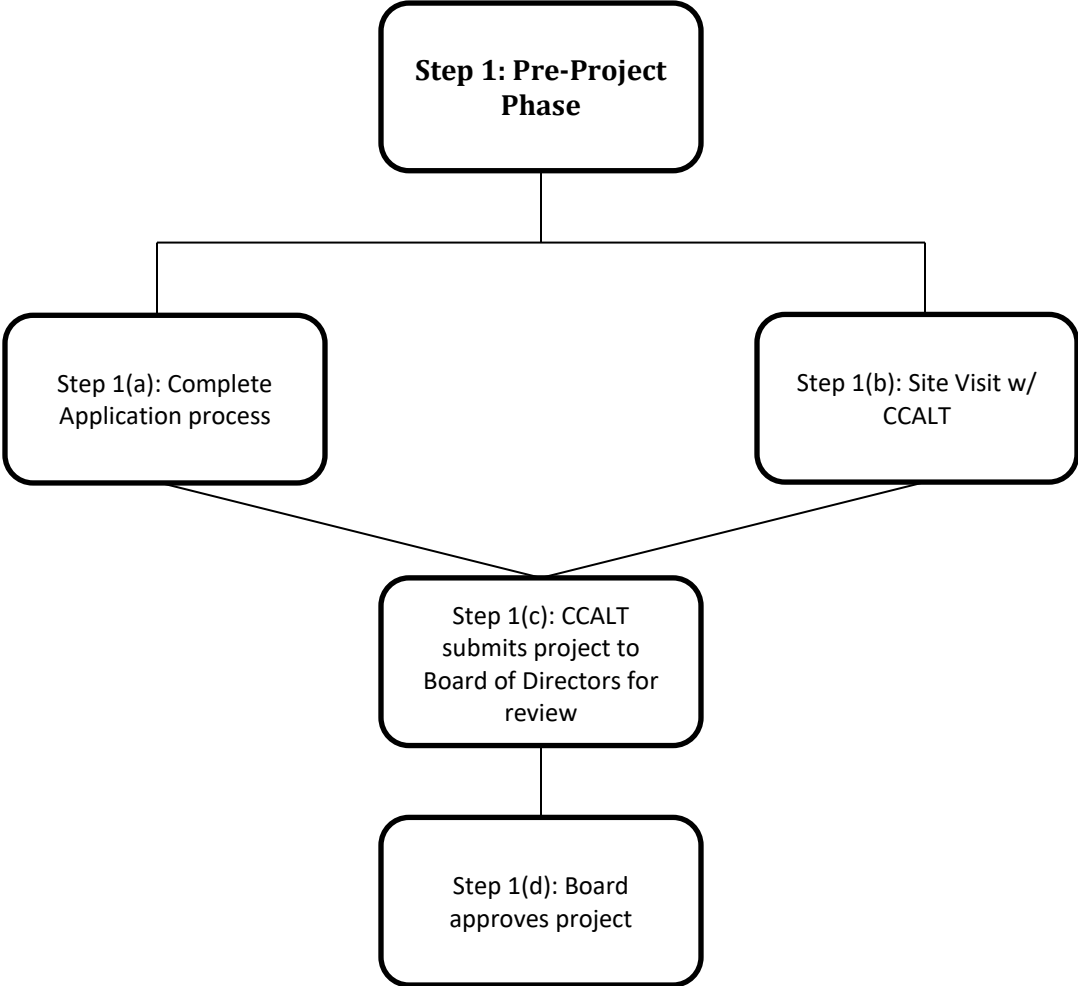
**Step 1: Pre-Project Phase**

Step 1(a): Complete Application process

Step 1(b): Site Visit w/ CCALT

Step 1(c): CCALT submits project to Board of Directors for review

Step 1(d): Board approves project